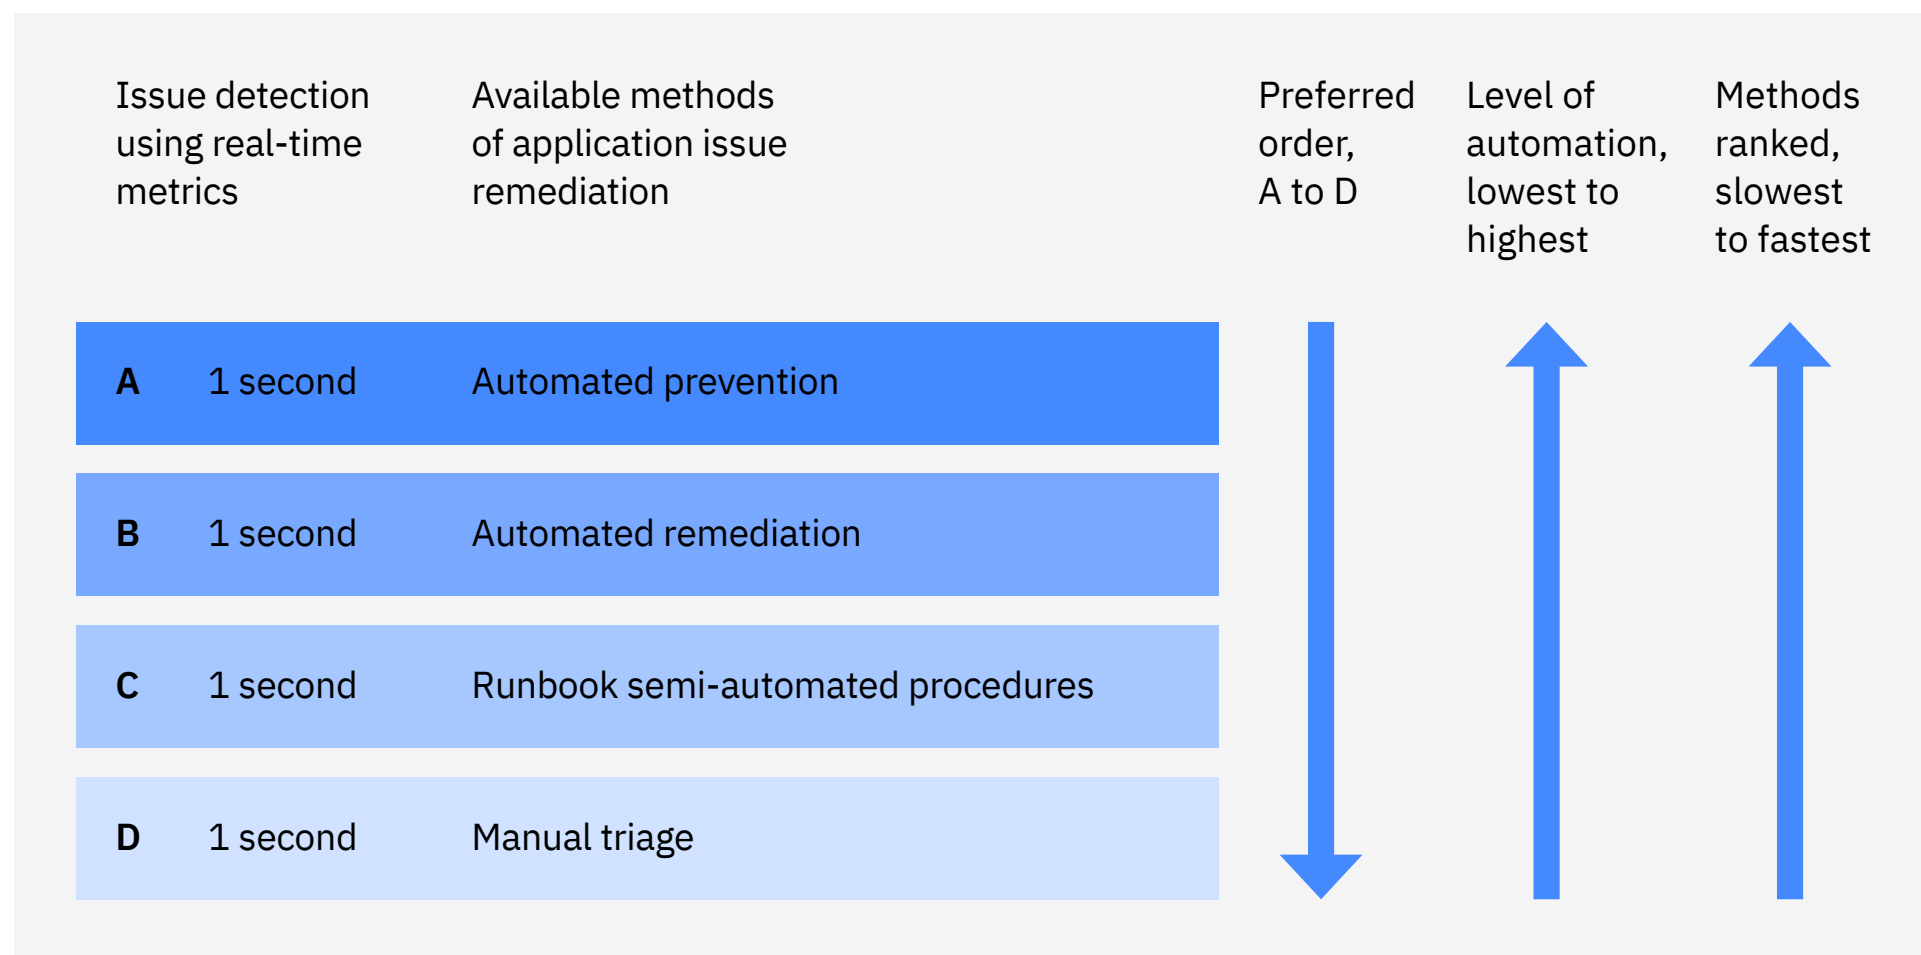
| | Issue detection using real-time metrics | Available methods of application issue remediation |
|---|---|---|
| A | 1 second | Automated prevention |
| B | 1 second | Automated remediation |
| C | 1 second | Runbook semi-automated procedures |
| D | 1 second | Manual triage |

Preferred order, A to D

Level of automation, lowest to highest

Methods ranked, slowest to fastest